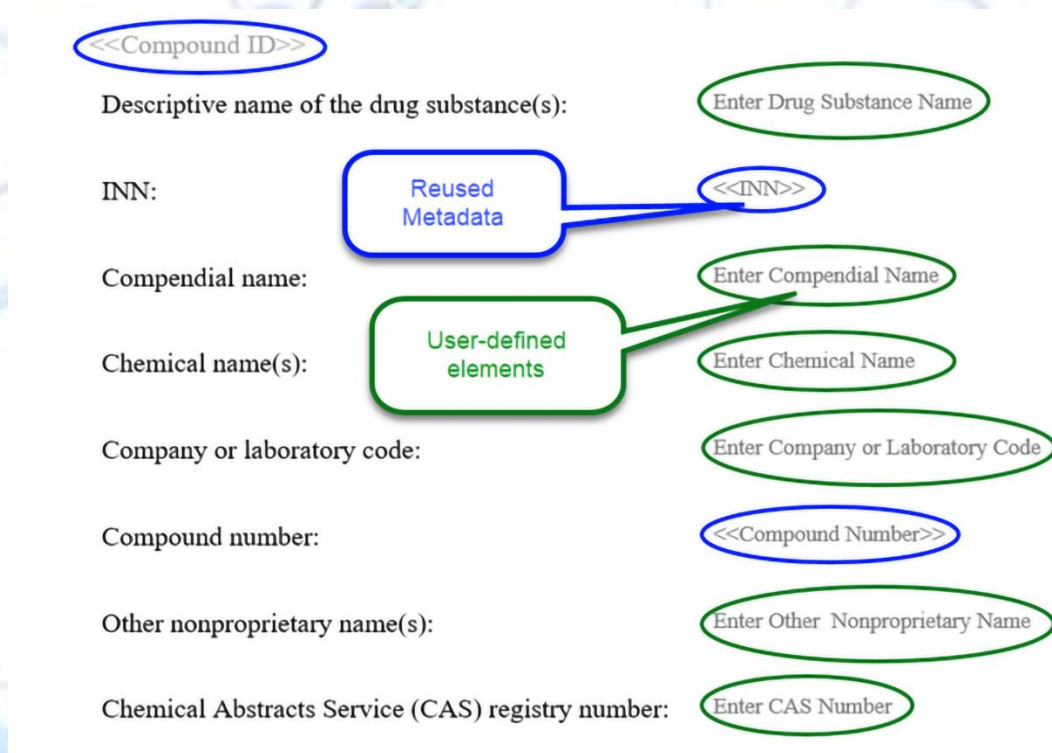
<<Compound ID>>

Descriptive name of the drug substance(s): Enter Drug Substance Name

INN: <<INN>>

Reused Metadata

Compendial name: Enter Compendial Name

User-defined elements

Chemical name(s): Enter Chemical Name

Company or laboratory code: Enter Company or Laboratory Code

Compound number: <<Compound Number>>

Other nonproprietary name(s): Enter Other Nonproprietary Name

Chemical Abstracts Service (CAS) registry number: Enter CAS Number